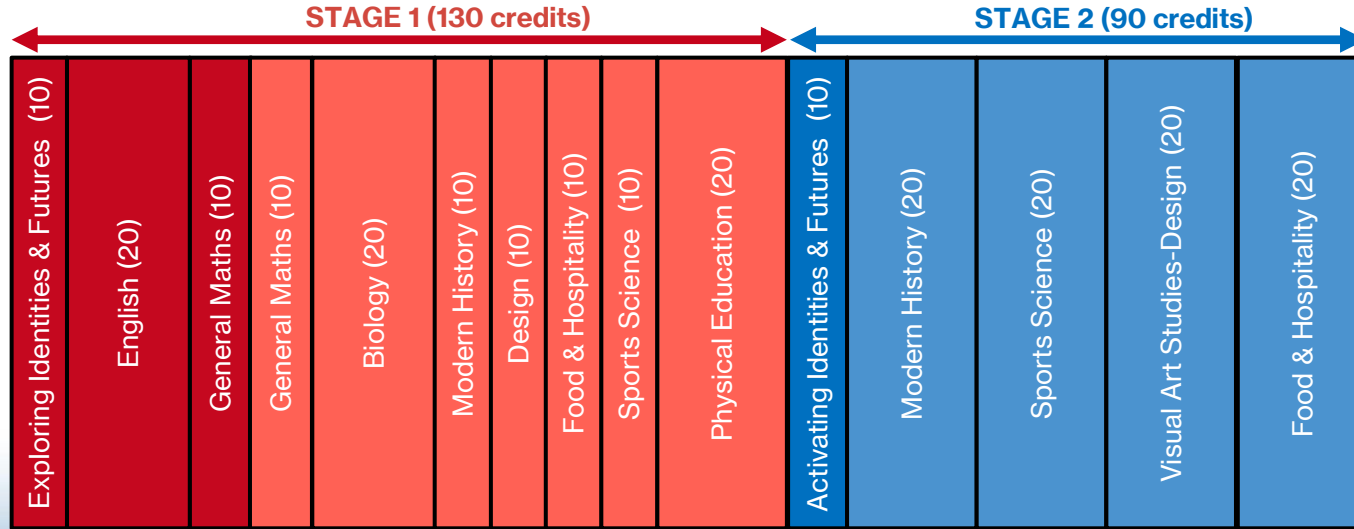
STAGE 1 (130 credits)

STAGE 2 (90 credits)

Exploring Identities & Futures (10)

English (20)

General Maths (10)

General Maths (10)

Biology (20)

Modern History (10)

Design (10)

Food & Hospitality (10)

Sports Science (10)

Physical Education (20)

Activating Identities & Futures (10)

Modern History (20)

Sports Science (20)

Visual Art Studies-Design (20)

Food & Hospitality (20)